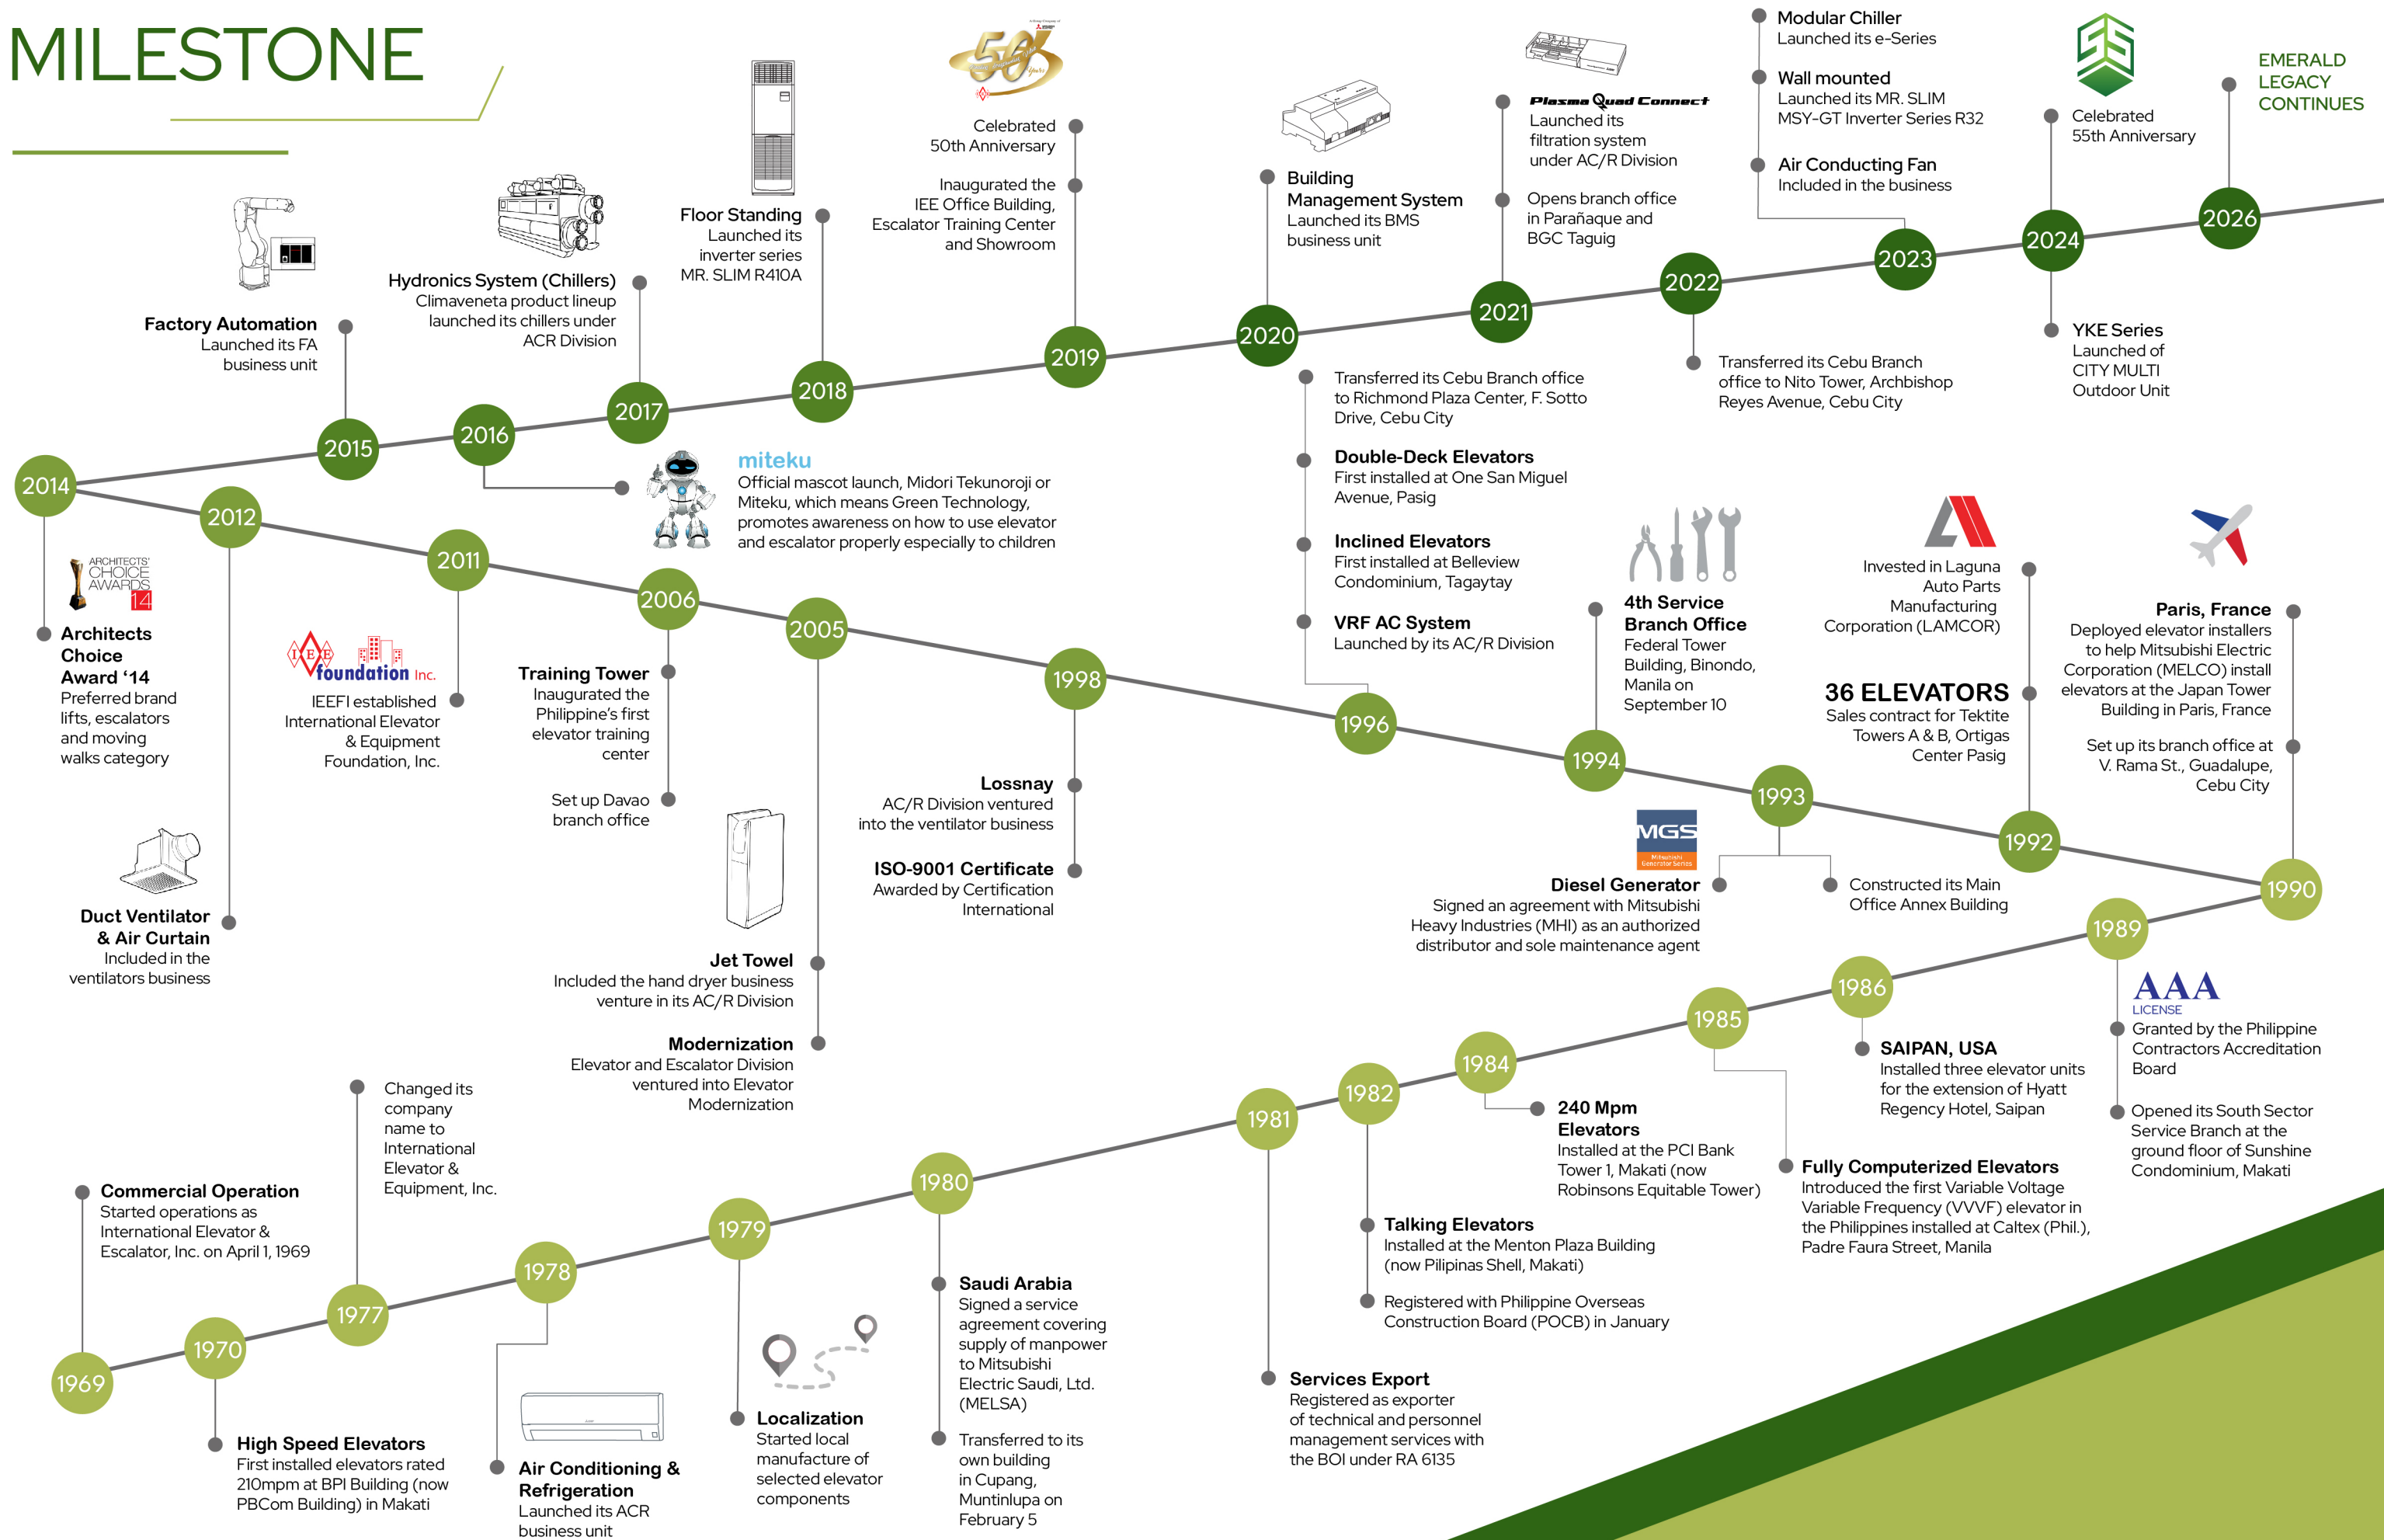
MILESTONE

1969

Commercial Operation
Started operations as International Elevator & Escalator, Inc. on April 1, 1969

1970

High Speed Elevators
First installed elevators rated 210mpm at BPI Building (now PBCom Building) in Makati

1977

Changed its company name to International Elevator & Equipment, Inc.

1978

Air Conditioning & Refrigeration
Launched its ACR business unit

1979

Localization
Started local manufacture of selected elevator components

1980

Saudi Arabia
Signed a service agreement covering supply of manpower to Mitsubishi Electric Saudi, Ltd. (MELSA)

Transferred to its own building in Cupang, Muntinlupa on February 5

1981

Services Export
Registered as exporter of technical and personnel management services with the BOI under RA 6135

1982

Talking Elevators
Installed at the Menton Plaza Building (now Pilipinas Shell, Makati)

Registered with Philippine Overseas Construction Board (POCB) in January

1984

240 Mpm Elevators
Installed at the PCI Bank Tower 1, Makati (now Robinsons Equitable Tower)

1985

Fully Computerized Elevators
Introduced the first Variable Voltage Variable Frequency (VVVF) elevator in the Philippines installed at Caltex (Phil.), Padre Faura Street, Manila

1986

SAIPAN, USA
Installed three elevator units for the extension of Hyatt Regency Hotel, Saipan

1989

AAA LICENSE
Granted by the Philippine Contractors Accreditation Board

Opened its South Sector Service Branch at the ground floor of Sunshine Condominium, Makati

1990

Paris, France
Deployed elevator installers to help Mitsubishi Electric Corporation (MELCO) install elevators at the Japan Tower Building in Paris, France

Set up its branch office at V. Rama St., Guadalupe, Cebu City

1992

Invested in Laguna Auto Parts Manufacturing Corporation (LAMCOR)

36 ELEVATORS
Sales contract for Tektite Towers A & B, Ortigas Center Pasig

1993

MGS Mitsubishi Generator Series

Diesel Generator
Signed an agreement with Mitsubishi Heavy Industries (MHI) as an authorized distributor and sole maintenance agent

Constructed its Main Office Annex Building

1994

4th Service Branch Office
Federal Tower Building, Binondo, Manila on September 10

1996

Transferred its Cebu Branch office to Richmond Plaza Center, F. Sotto Drive, Cebu City

Double-Deck Elevators
First installed at One San Miguel Avenue, Pasig

Inclined Elevators
First installed at Belleview Condominium, Tagaytay

VRF AC System
Launched by its AC/R Division

1998

Lossnay
AC/R Division ventured into the ventilator business

ISO-9001 Certificate
Awarded by Certification International

2005

Jet Towel
Included the hand dryer business venture in its AC/R Division

Modernization
Elevator and Escalator Division ventured into Elevator Modernization

2006

Training Tower
Inaugurated the Philippine's first elevator training center

Set up Davao branch office

2011

IEE foundation Inc.
IEEFI established International Elevator & Equipment Foundation, Inc.

2012

Duct Ventilator & Air Curtain
Included in the ventilators business

2014

ARCHITECTS' CHOICE AWARDS 14

Architects Choice Award '14
Preferred brand lifts, escalators and moving walks category

2015

Factory Automation
Launched its FA business unit

2016

miteku
Official mascot launch, Midori Tekunoroji or Miteku, which means Green Technology, promotes awareness on how to use elevator and escalator properly especially to children

2017

Hydronics System (Chillers)
Climaveneta product lineup launched its chillers under ACR Division

2018

Floor Standing
Launched its inverter series MR. SLIM R410A

2019

Celebrated 50th Anniversary

Inaugurated the IEE Office Building, Escalator Training Center and Showroom

2020

Building Management System
Launched its BMS business unit

2021

Plasma Quad Connect
Launched its filtration system under AC/R Division

Opens branch office in Parañaque and BGC Taguig

2022

Transferred its Cebu Branch office to Nito Tower, Archbishop Reyes Avenue, Cebu City

2023

Modular Chiller
Launched its e-Series

Wall mounted
Launched its MR. SLIM MSY-GT Inverter Series R32

Air Conducting Fan
Included in the business

2024

Celebrated 55th Anniversary

YKE Series
Launched of CITY MULTI Outdoor Unit

2026

EMERALD LEGACY CONTINUES